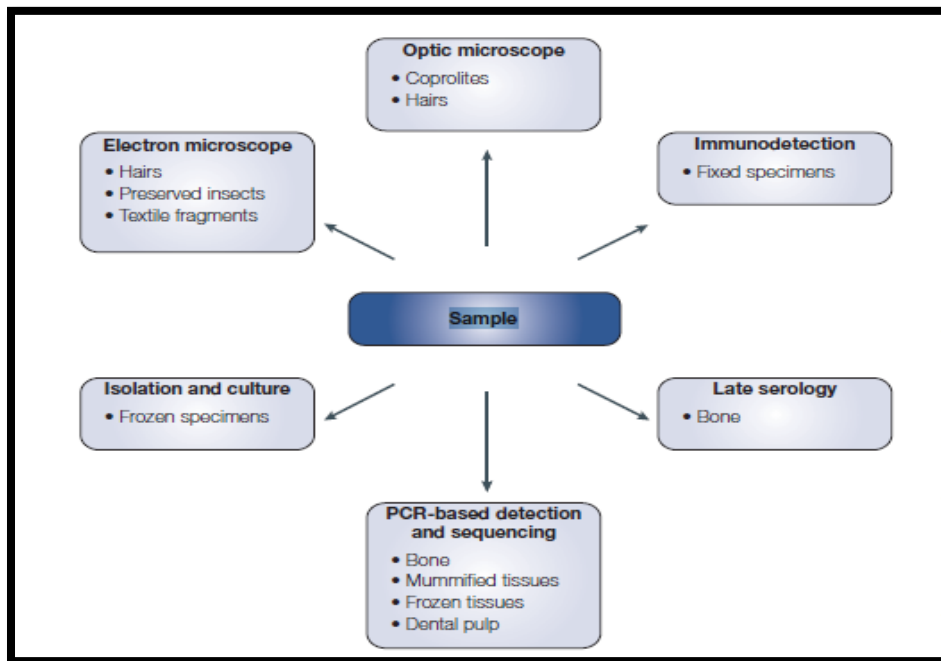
Optic microscope
• Coprolites
• Hairs

Electron microscope
• Hairs
• Preserved insects
• Textile fragments

Immunodetection
• Fixed specimens

Sample

Isolation and culture
• Frozen specimens

Late serology
• Bone

PCR-based detection and sequencing
• Bone
• Mummified tissues
• Frozen tissues
• Dental pulp